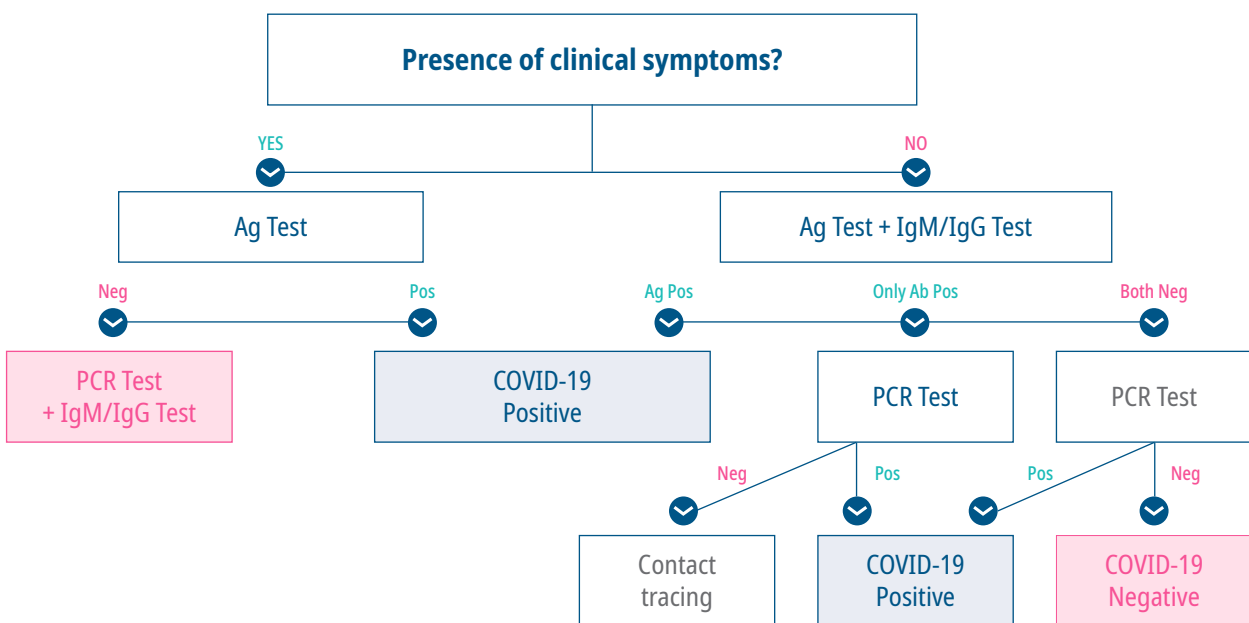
Presence of clinical symptoms?

YES

NO

Ag Test

Ag Test + IgM/IgG Test

Neg

Pos

Ag Pos

Only Ab Pos

Both Neg

PCR Test + IgM/IgG Test

COVID-19 Positive

PCR Test

PCR Test

Neg

Pos

Pos

Neg

Contact tracing

COVID-19 Positive

COVID-19 Negative